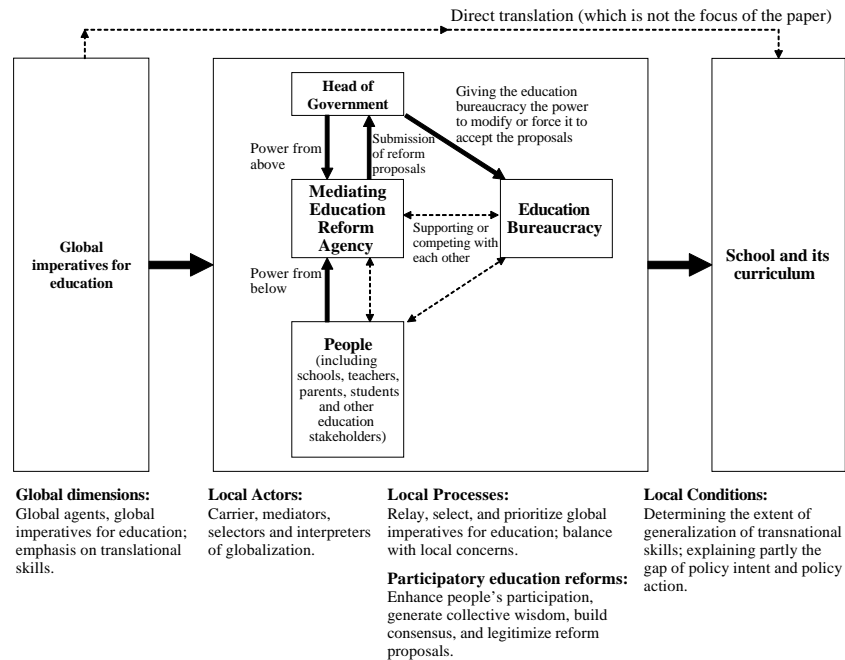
Direct translation (which is not the focus of the paper)

Global imperatives for education

Head of Government

Giving the education bureaucracy the power to modify or force it to accept the proposals

Power from above

Submission of reform proposals

Mediating Education Reform Agency

Supporting or competing with each other

Education Bureaucracy

Power from below

People (including schools, teachers, parents, students and other education stakeholders)

School and its curriculum

**Global dimensions:**
Global agents, global imperatives for education; emphasis on translational skills.

**Local Actors:**
Carrier, mediators, selectors and interpreters of globalization.

**Local Processes:**
Relay, select, and prioritize global imperatives for education; balance with local concerns.

**Participatory education reforms:**
Enhance people's participation, generate collective wisdom, build consensus, and legitimize reform proposals.

**Local Conditions:**
Determining the extent of generalization of transnational skills; explaining partly the gap of policy intent and policy action.